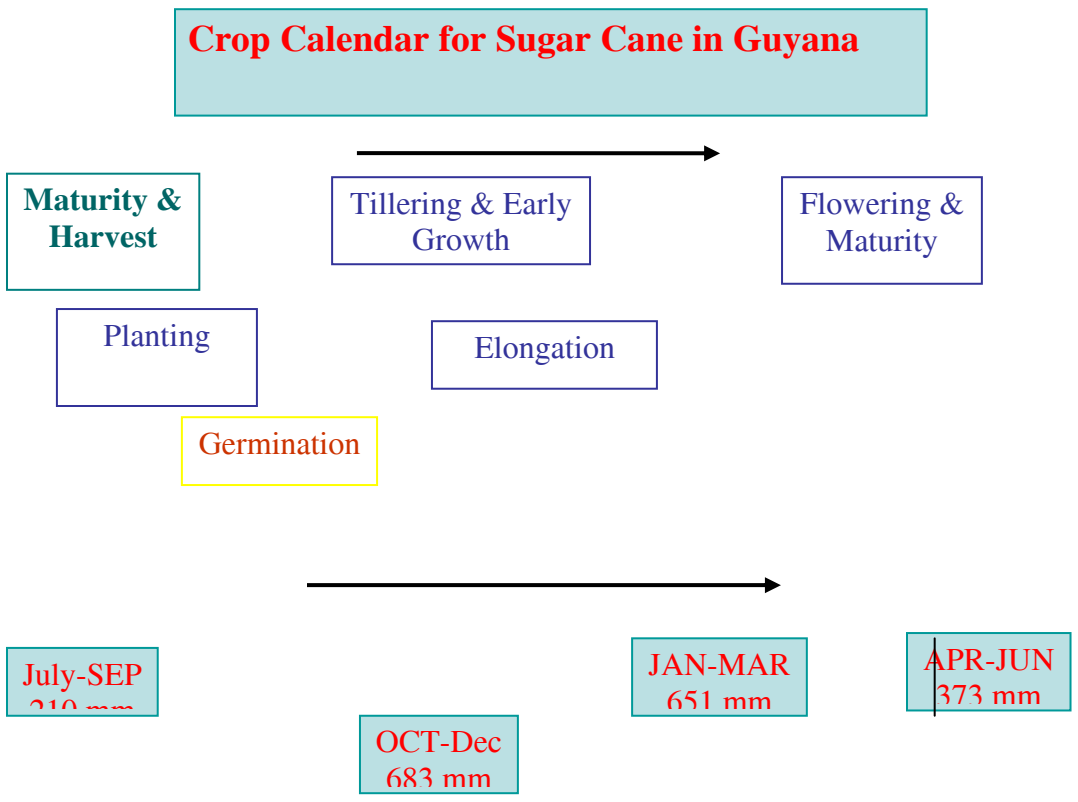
Crop Calendar for Sugar Cane in Guyana

Maturity & Harvest

Tillering & Early Growth

Flowering & Maturity

Planting

Elongation

Germination

July-SEP
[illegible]

OCT-Dec
683 mm

JAN-MAR
651 mm

APR-JUN
373 mm